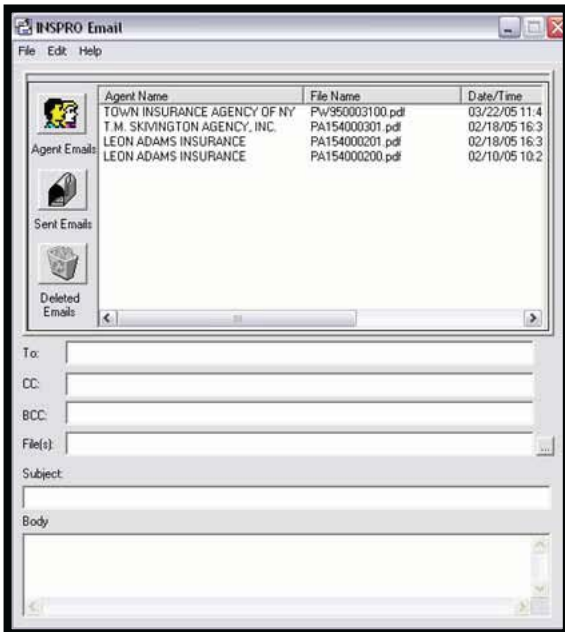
INSPRO Email

File Edit Help

Agent Emails

Sent Emails

Deleted Emails

| Agent Name | File Name | Date/Time |
|---|---|---|
| TOWN INSURANCE AGENCY OF NY | PW950003100.pdf | 03/22/05 11:4 |
| T.M. SKIVINGTON AGENCY, INC. | PA154000301.pdf | 02/18/05 16:3 |
| LEON ADAMS INSURANCE | PA154000201.pdf | 02/18/05 16:3 |
| LEON ADAMS INSURANCE | PA154000200.pdf | 02/10/05 10:2 |

To:

CC:

BCC:

File(s):

...

Subject:

Body